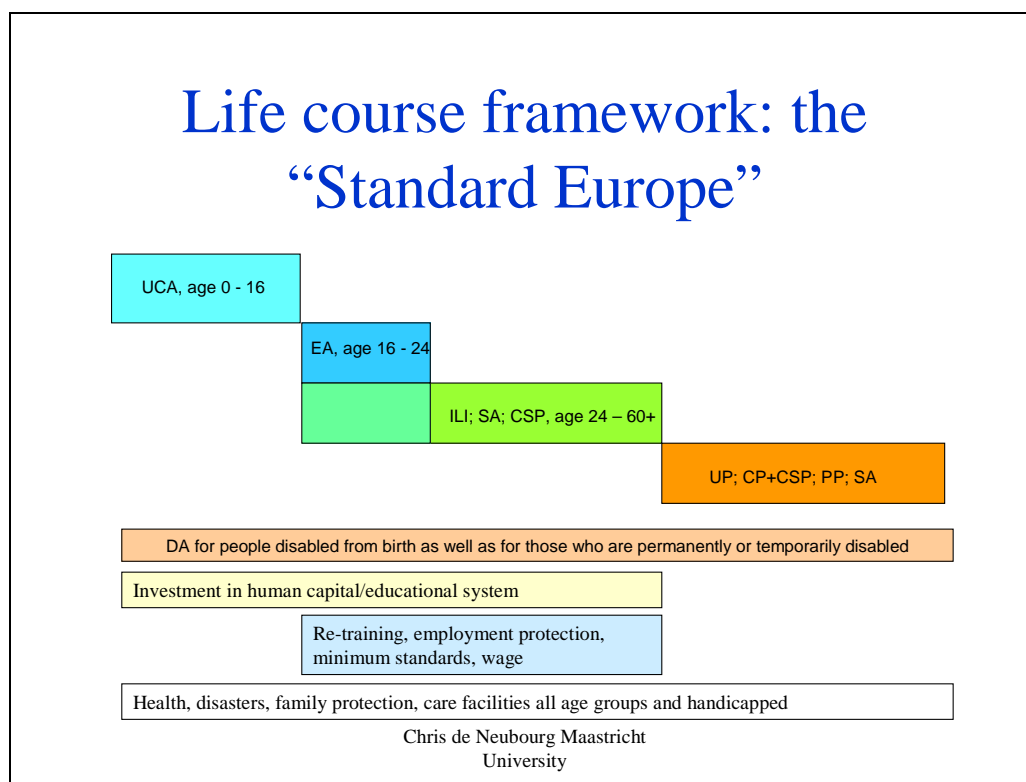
Life course framework: the "Standard Europe"

UCA, age 0 - 16

EA, age 16 - 24

ILI; SA; CSP, age 24 – 60+

UP; CP+CSP; PP; SA

DA for people disabled from birth as well as for those who are permanently or temporarily disabled

Investment in human capital/educational system

Re-training, employment protection, minimum standards, wage

Health, disasters, family protection, care facilities all age groups and handicapped

Chris de Neubourg Maastricht University